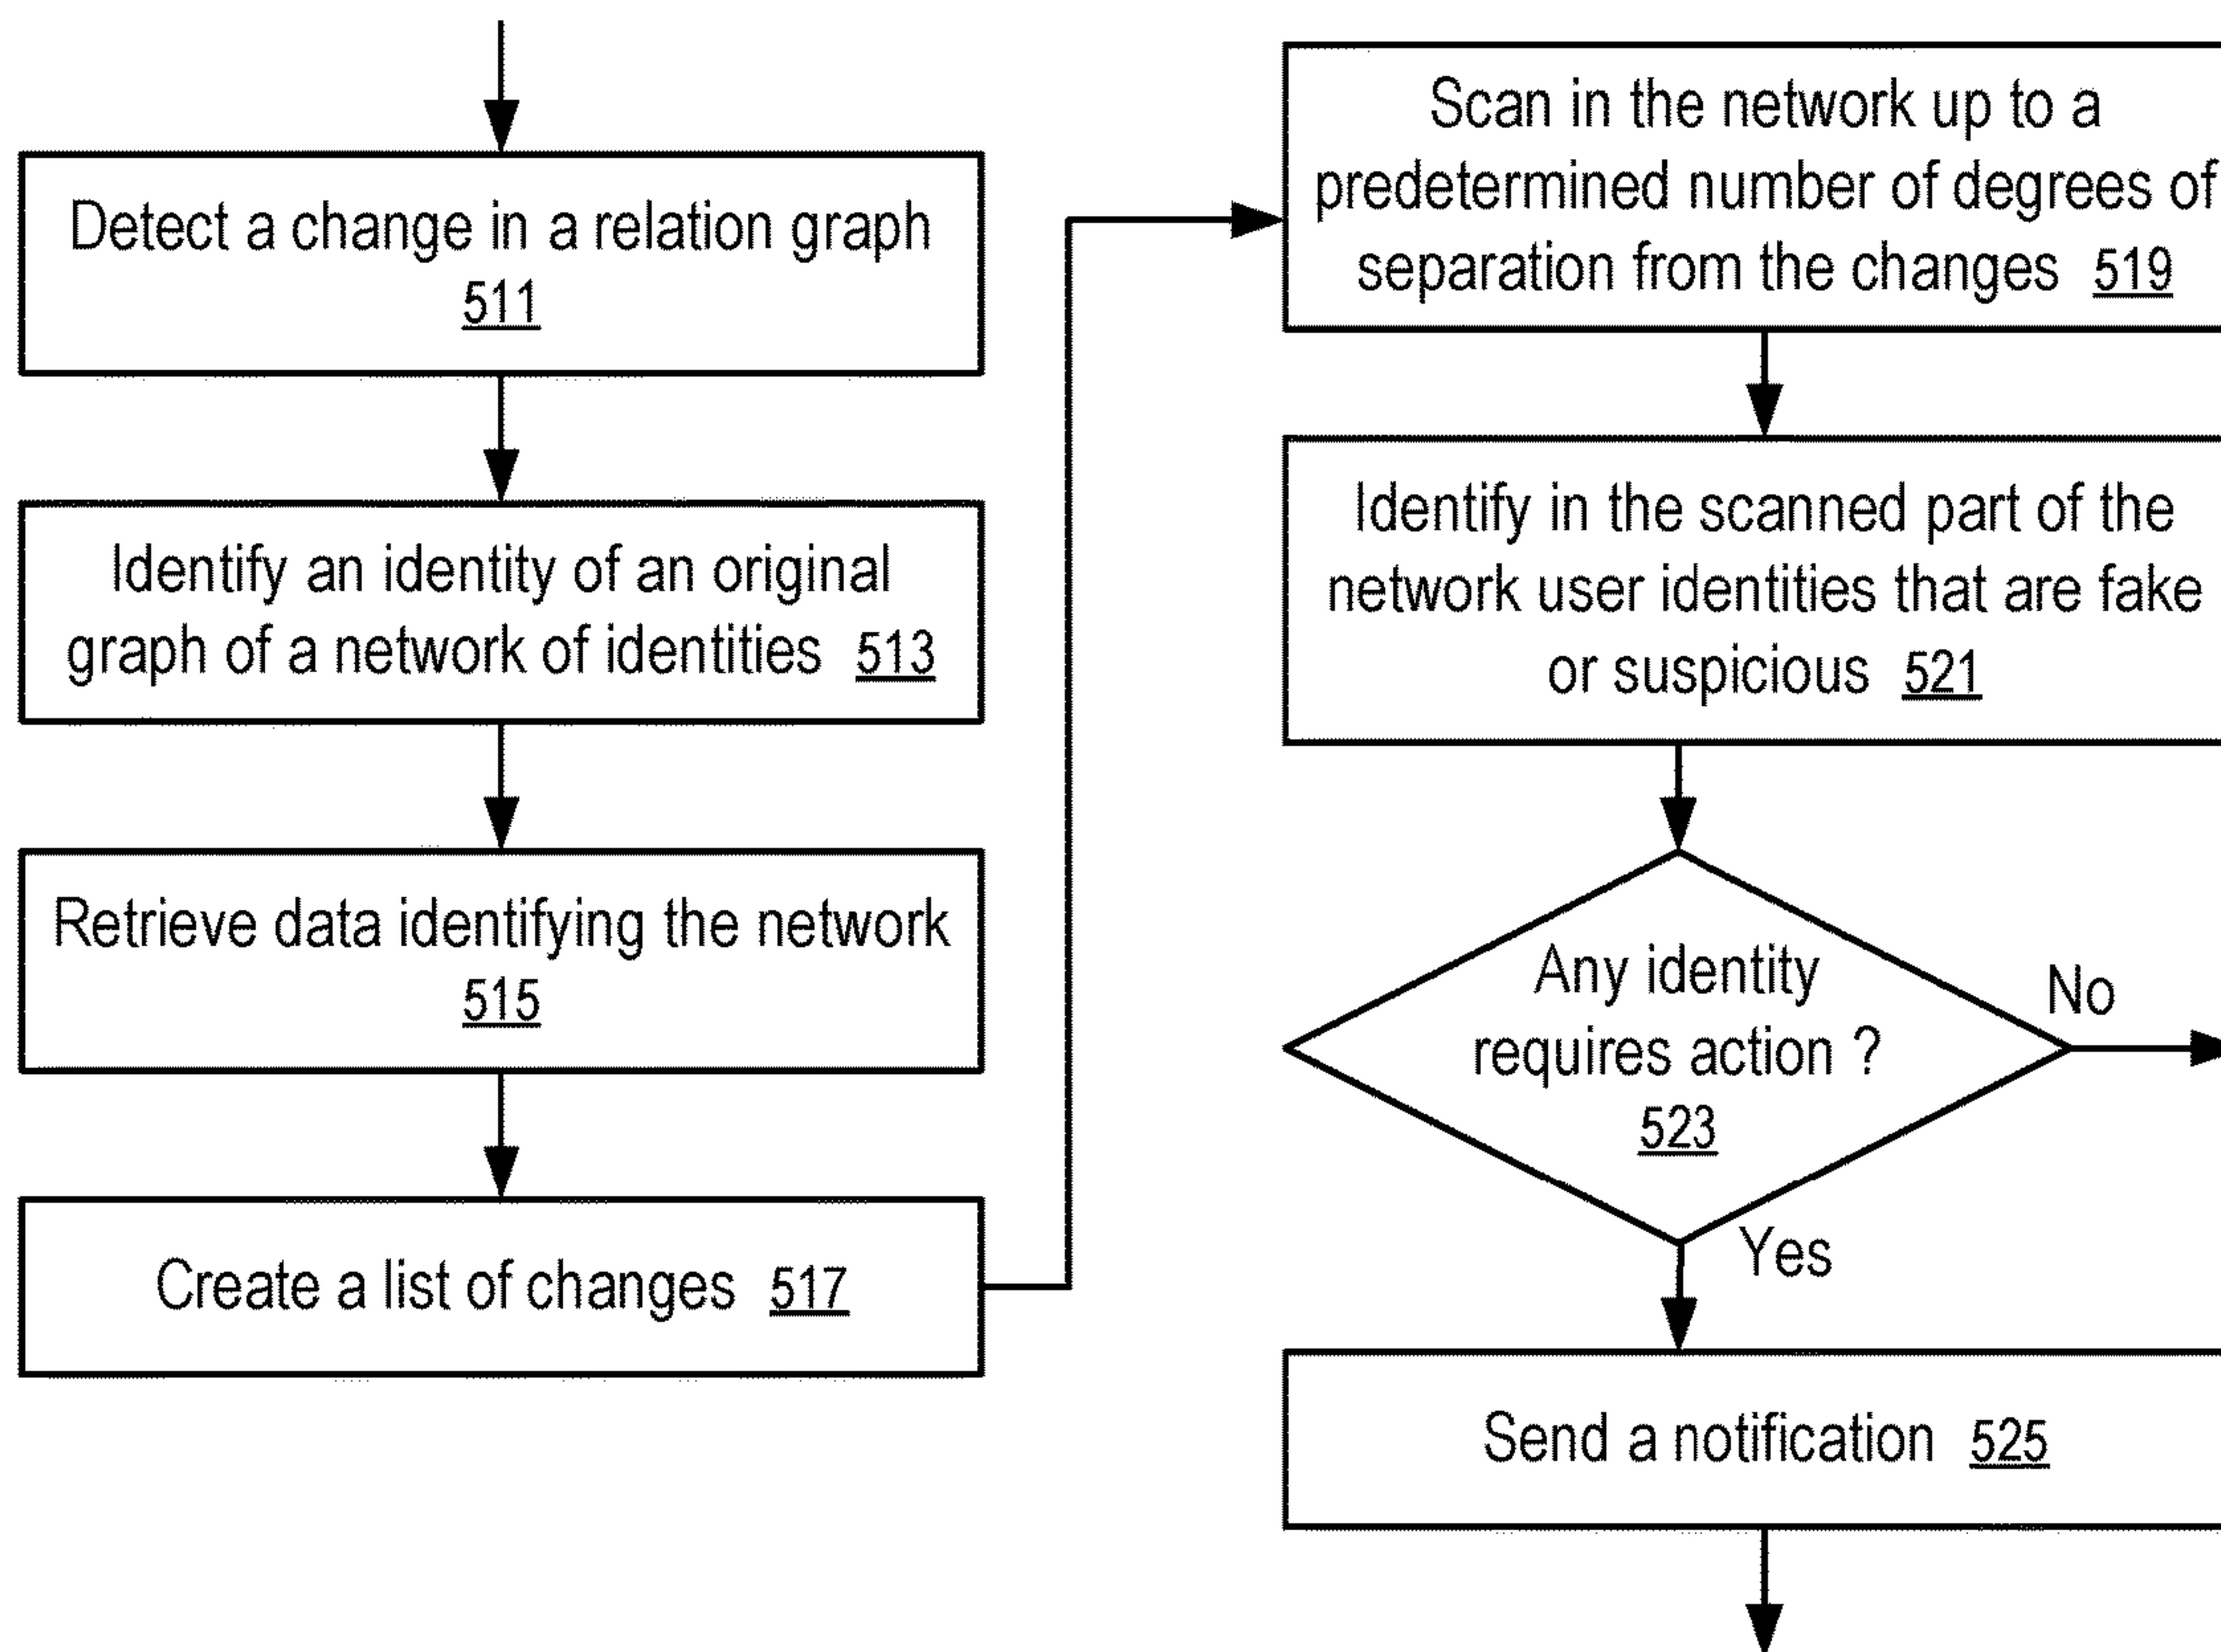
Detect a change in a relation graph 511

Identify an identity of an original graph of a network of identities 513

Retrieve data identifying the network 515

Create a list of changes 517

Scan in the network up to a predetermined number of degrees of separation from the changes 519

Identify in the scanned part of the network user identities that are fake or suspicious 521

Any identity requires action ? 523

No

Yes

Send a notification 525